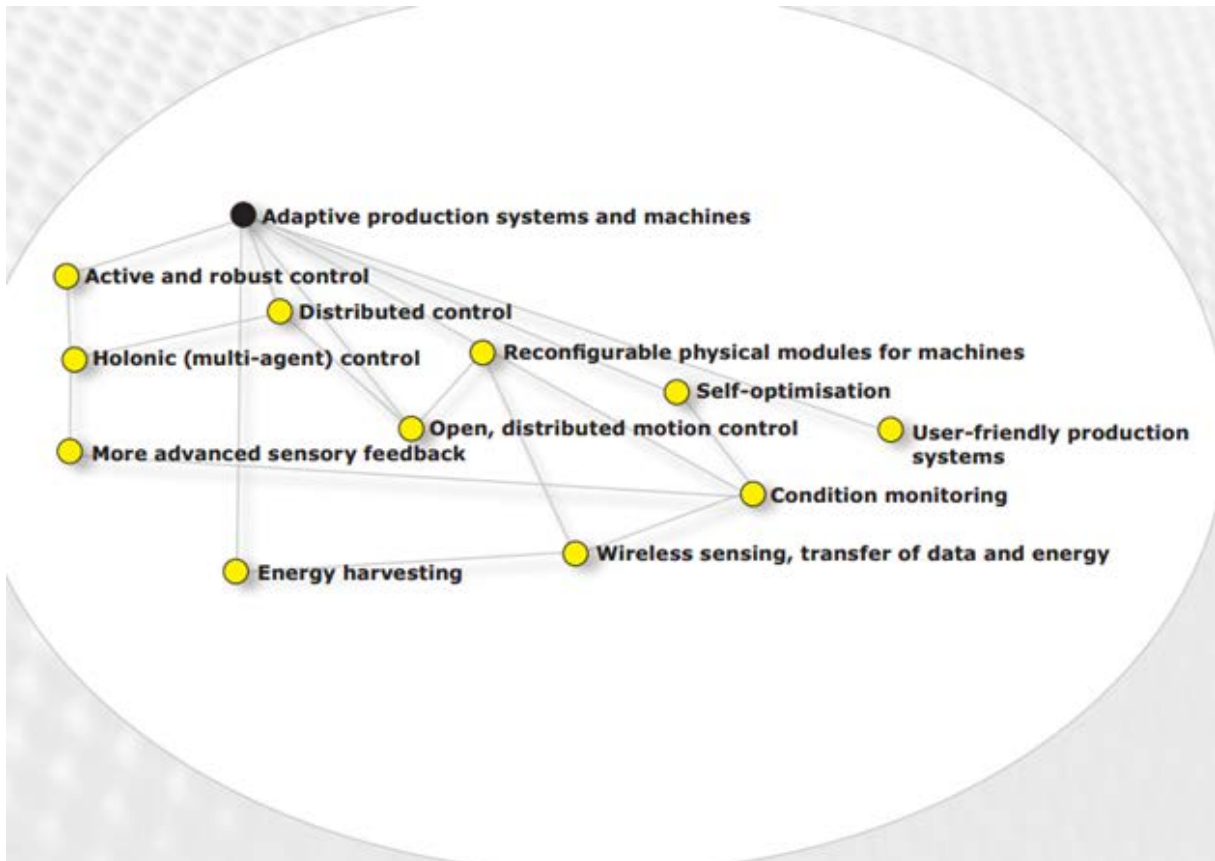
Adaptive production systems and machines
Active and robust control
Distributed control
Holonic (multi-agent) control
Reconfigurable physical modules for machines
Self-optimisation
Open, distributed motion control
User-friendly production systems
More advanced sensory feedback
Condition monitoring
Wireless sensing, transfer of data and energy
Energy harvesting